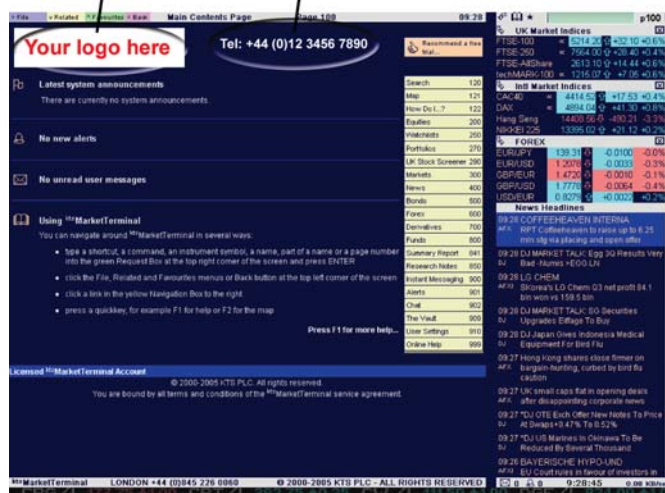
File | Related | Favourites | Back Main Contents Page Page 100 09:28 p100

Your logo here

Tel: +44 (0)12 3456 7890

Recommend a free trial...

Latest system announcements

There are currently no system announcements.

No new alerts

No unread user messages

Using ᴷᵀˢMarketTerminal

You can navigate around ᴷᵀˢMarketTerminal in several ways:

- type a shortcut, a command, an instrument symbol, a name, part of a name or a page number into the green Request Box at the top right corner of the screen and press ENTER
- click the File, Related and Favourites menus or Back button at the top left corner of the screen
- click a link in the yellow Navigation Box to the right
- press a quickkey, for example F1 for help or F2 for the map

Press F1 for more help...

| | |
|---|---|
| Search | 120 |
| Map | 121 |
| How Do I...? | 122 |
| Equities | 200 |
| Watchlists | 260 |
| Portfolios | 270 |
| UK Stock Screener | 280 |
| Markets | 300 |
| News | 400 |
| Bonds | 500 |
| Forex | 600 |
| Derivatives | 700 |
| Funds | 800 |
| Summary Report | 841 |
| Research Notes | 850 |
| Instant Messaging | 900 |
| Alerts | 901 |
| Chat | 902 |
| The Vault | 908 |
| User Settings | 910 |
| Online Help | 999 |

Licensed ᴷᵀˢMarketTerminal Account

© 2000-2005 KTS PLC. All rights reserved.
You are bound by all terms and conditions of the ᴷᵀˢMarketTerminal service agreement.

UK Market Indices
| | | | |
|---|---|---|---|
| FTSE-100 | 5214.20 | +32.10 | +0.6% |
| FTSE-250 | 7564.00 | +28.40 | +0.4% |
| FTSE-AllShare | 2613.10 | +14.44 | +0.6% |
| techMARK-100 | 1215.07 | +7.05 | +0.6% |

Intl Market Indices
| | | | |
|---|---|---|---|
| CAC40 | 4414.55 | +17.53 | +0.4% |
| DAX | 4894.64 | +41.30 | +0.8% |
| Hang Seng | 14408.56 | -480.21 | -3.3% |
| NIKKEI 225 | 13395.02 | +21.12 | +0.2% |

FOREX
| | | | |
|---|---|---|---|
| EUR/JPY | 139.31 | -0.0100 | -0.0% |
| EUR/USD | 1.2072 | -0.0033 | -0.3% |
| GBP/EUR | 1.4720 | -0.0010 | -0.1% |
| GBP/USD | 1.7770 | -0.0064 | -0.4% |
| USD/EUR | 0.8290 | +0.0022 | +0.2% |

News Headlines
09:28 COFFEEHEAVEN INTERNA
AFX RPT Coffeeheaven to raise up to 6.25 mln stg via placing and open offer
09:28 DJ MARKET TALK: Egg 3Q Results Very Bad -Numis >EGG.LN
09:28 LG CHEM
AFX Skorea's LG Chem Q3 net profit 84.1 bln won vs 159.5 bln
09:28 DJ MARKET TALK: SG Securities Upgrades Elflage To Buy
09:28 DJ Japan Gives Indonesia Medical Equipment For Bird Flu
09:27 Hong Kong shares close firmer on AFX bargain-hunting, curbed by bird flu caution
09:27 UK small caps flat in opening deals AFX after disappointing corporate news
09:27 *DJ OTE Exch Offer New Notes To Price DJ At Swaps+0.47% To 0.52%
09:27 *DJ US Marines In Okinawa To Be DJ Reduced By Several Thousand
09:26 BAYERISCHE HYPO-UND
AFX EU Court rules in favour of investors in

ᴷᵀˢMarketTerminal LONDON +44 (0)845 226 0060 © 2000-2005 KTS PLC - ALL RIGHTS RESERVED 9:28:45 0.00 KB/s